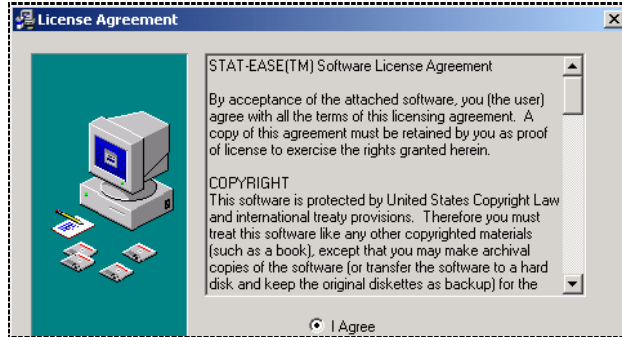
License Agreement

STAT-EASE(TM) Software License Agreement

By acceptance of the attached software, you (the user) agree with all the terms of this licensing agreement. A copy of this agreement must be retained by you as proof of license to exercise the rights granted herein.

COPYRIGHT
This software is protected by United States Copyright Law and international treaty provisions. Therefore you must treat this software like any other copyrighted materials (such as a book), except that you may make archival copies of the software (or transfer the software to a hard disk and keep the original diskettes as backup) for the

I Agree